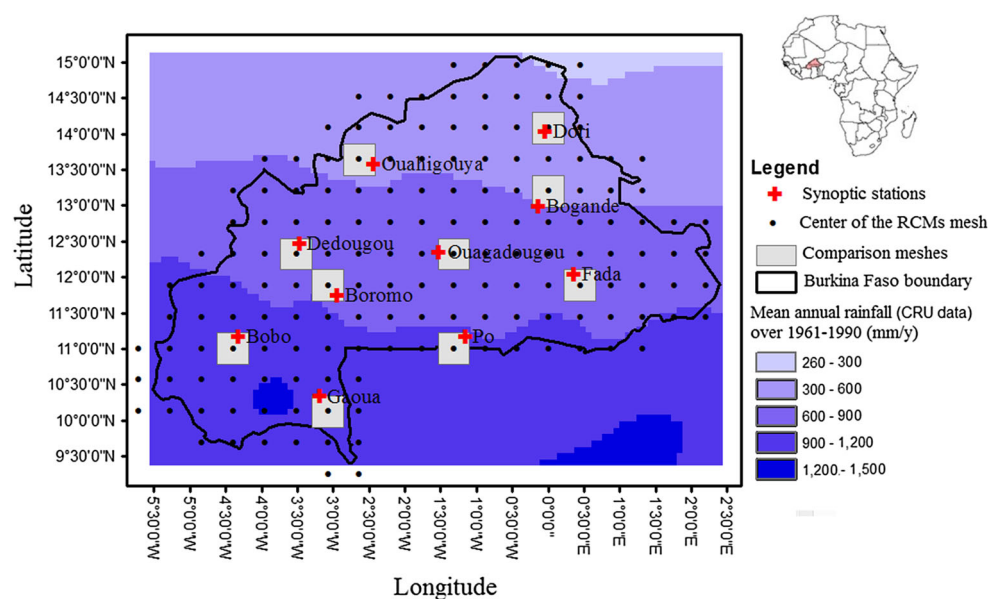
15°0'0"N
14°30'0"N
14°0'0"N
13°30'0"N
13°0'0"N
12°30'0"N
12°0'0"N
11°30'0"N
11°0'0"N
10°30'0"N
10°0'0"N
9°30'0"N

Latitude

Dori
Ouahigouya
Bogande
Dedougou
Ouagadougou
Fada
Boromo
Bobo
Po
Gaoua

5°30'0"W
5°0'0"W
4°30'0"W
4°0'0"W
3°30'0"W
3°0'0"W
2°30'0"W
2°0'0"W
1°30'0"W
1°0'0"W
0°30'0"W
0°0'0"
0°30'0"E
1°0'0"E
1°30'0"E
2°0'0"E
2°30'0"E

Longitude

Legend
Synoptic stations
Center of the RCMs mesh
Comparison meshes
Burkina Faso boundary
Mean annual rainfall (CRU data) over 1961-1990 (mm/y)
260 - 300
300 - 600
600 - 900
900 - 1,200
1,200 - 1,500